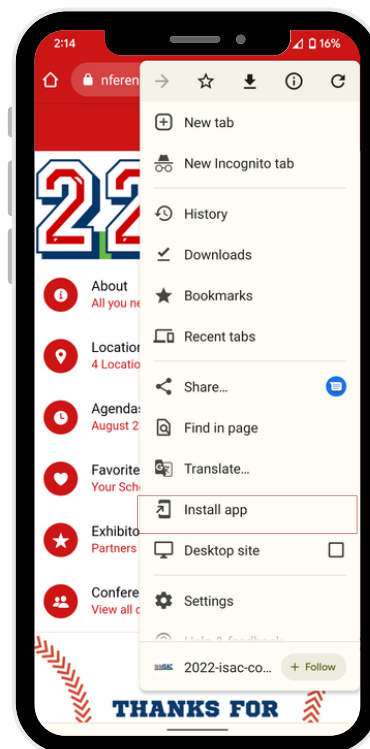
2:14
16%
nferen
22
About
All you ne
Location
4 Location
Agendas
August 2
Favorite
Your Sche
Exhibito
Partners
Confere
View all c
New tab
New Incognito tab
History
Downloads
Bookmarks
Recent tabs
Share...
Find in page
Translate...
Install app
Desktop site
Settings
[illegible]
2022-isac-co...
+ Follow
THANKS FOR